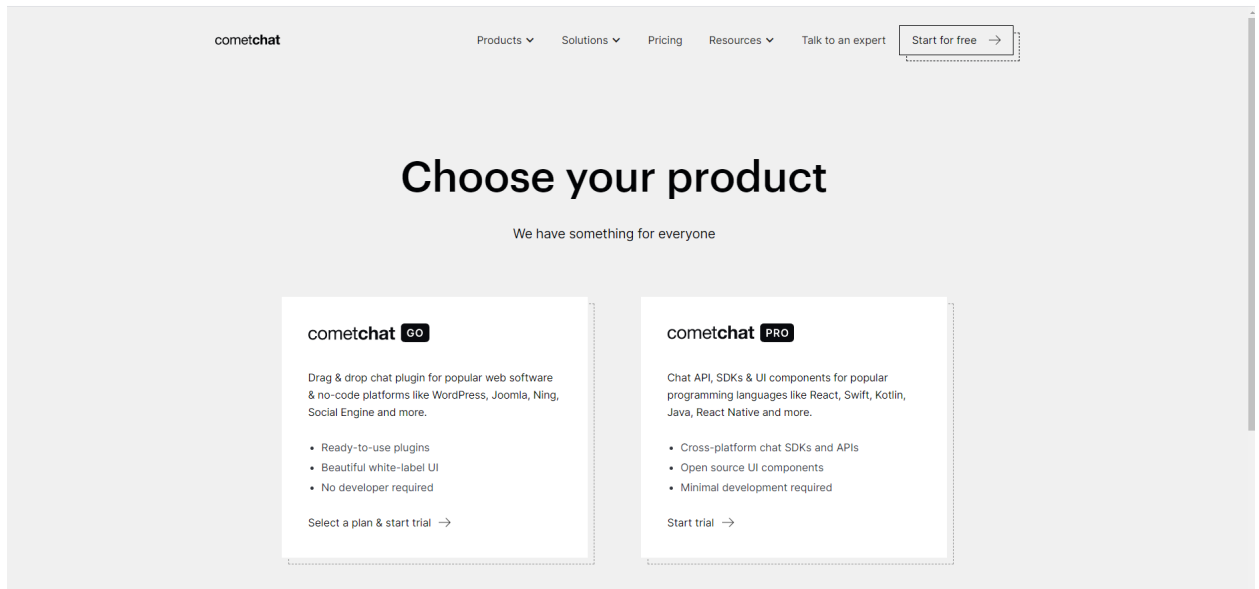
cometchat

Products Solutions Pricing Resources Talk to an expert Start for free →

Choose your product

We have something for everyone

cometchat GO

Drag & drop chat plugin for popular web software & no-code platforms like WordPress, Joomla, Ning, Social Engine and more.

- Ready-to-use plugins
- Beautiful white-label UI
- No developer required

Select a plan & start trial →

cometchat PRO

Chat API, SDKs & UI components for popular programming languages like React, Swift, Kotlin, Java, React Native and more.

- Cross-platform chat SDKs and APIs
- Open source UI components
- Minimal development required

Start trial →